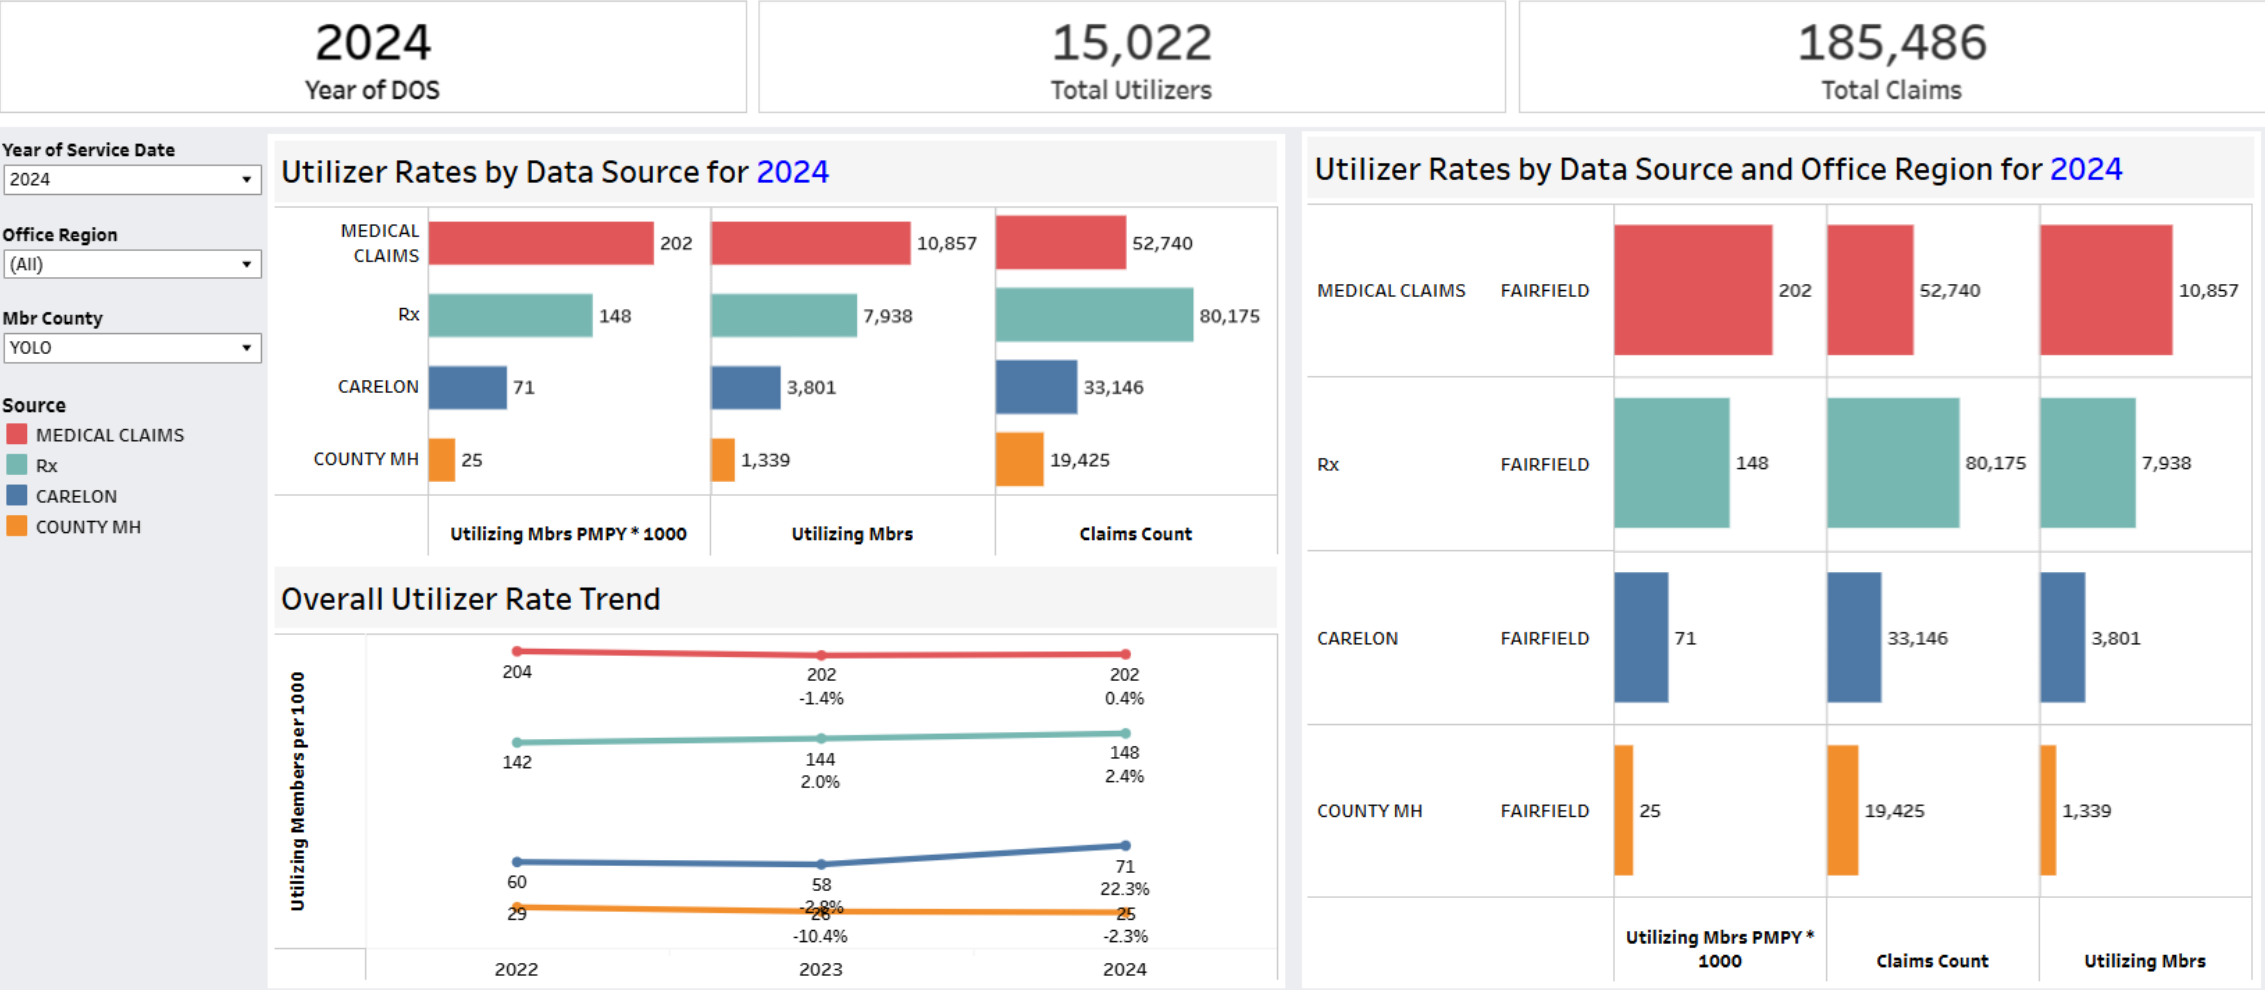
2024
Year of DOS

15,022
Total Utilizers

185,486
Total Claims

Year of Service Date
2024

Office Region
(All)

Mbr County
YOLO

Source
MEDICAL CLAIMS
Rx
CARELON
COUNTY MH

Utilizer Rates by Data Source for 2024

| | Utilizing Mbrs PMPY * 1000 | Utilizing Mbrs | Claims Count |
|---|---|---|---|
| MEDICAL CLAIMS | 202 | 10,857 | 52,740 |
| Rx | 148 | 7,938 | 80,175 |
| CARELON | 71 | 3,801 | 33,146 |
| COUNTY MH | 25 | 1,339 | 19,425 |

Overall Utilizer Rate Trend

Utilizing Members per 1000

204
202
-1.4%
202
0.4%
142
144
2.0%
148
2.4%
60
58
-2.8%
71
22.3%
29
26
-10.4%
25
-2.3%

2022
2023
2024

Utilizer Rates by Data Source and Office Region for 2024

| | | Utilizing Mbrs PMPY * 1000 | Claims Count | Utilizing Mbrs |
|---|---|---|---|---|
| MEDICAL CLAIMS | FAIRFIELD | 202 | 52,740 | 10,857 |
| Rx | FAIRFIELD | 148 | 80,175 | 7,938 |
| CARELON | FAIRFIELD | 71 | 33,146 | 3,801 |
| COUNTY MH | FAIRFIELD | 25 | 19,425 | 1,339 |